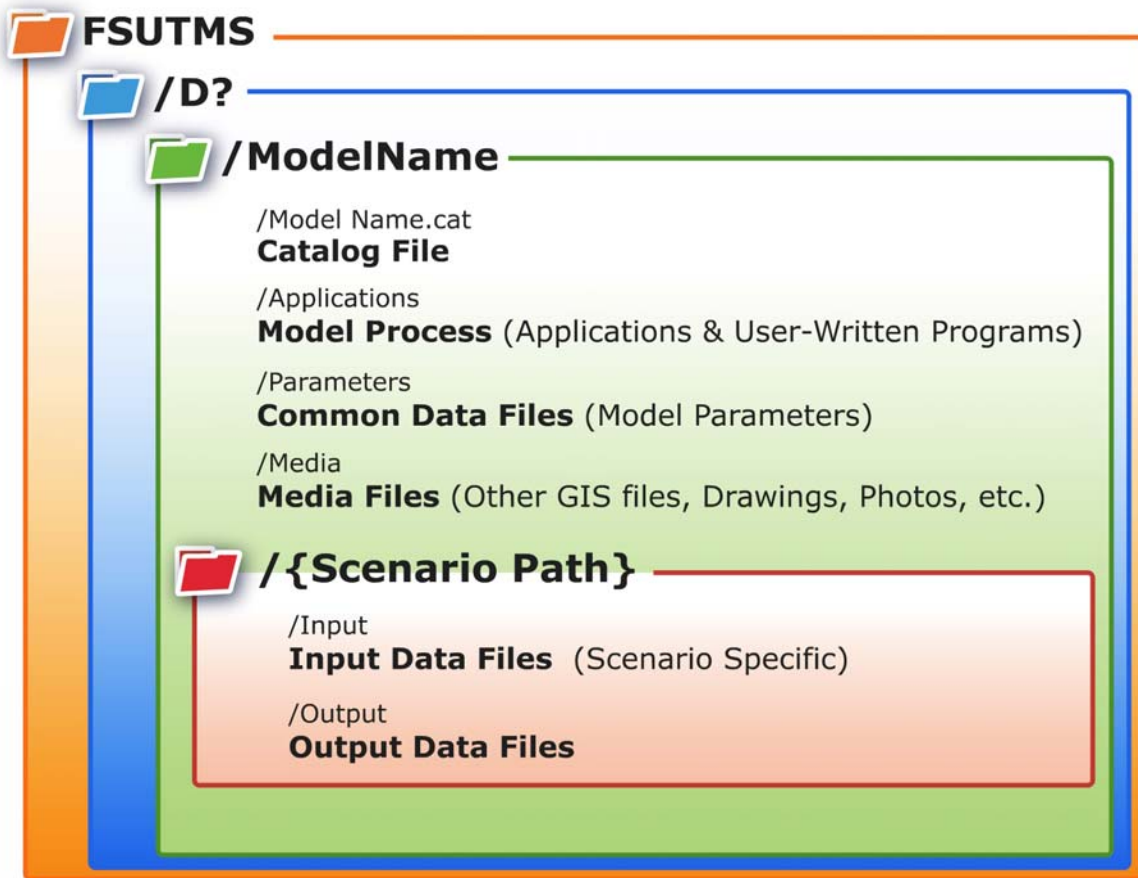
FSUTMS

/D?

/ModelName

/Model Name.cat
**Catalog File**

/Applications
**Model Process** (Applications & User-Written Programs)

/Parameters
**Common Data Files** (Model Parameters)

/Media
**Media Files** (Other GIS files, Drawings, Photos, etc.)

/{Scenario Path}

/Input
**Input Data Files** (Scenario Specific)

/Output
**Output Data Files**